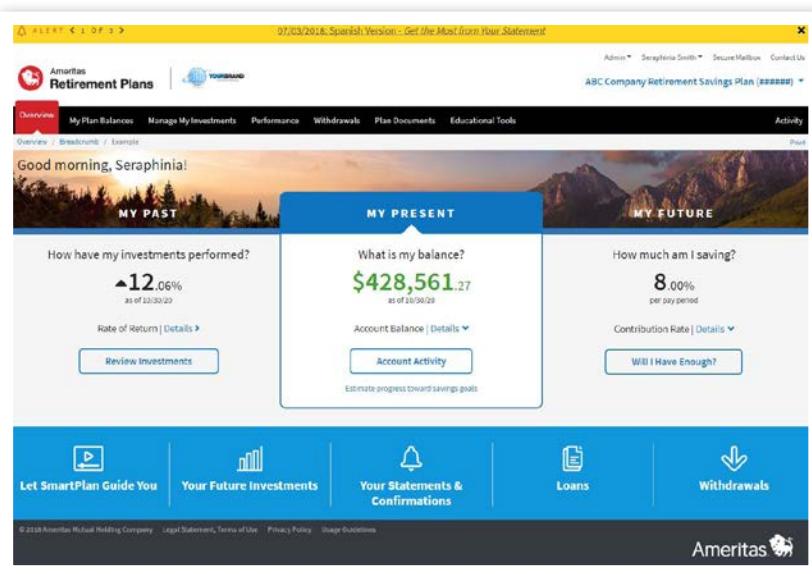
ALERT < 1 OF 3 > 07/03/2018: Spanish Version - Get the Most from Your Statement ×

Admin ▾ Seraphinia Smith ▾ Secure Mailbox Contact Us

Ameritas Retirement Plans | YOURBRAND

ABC Company Retirement Savings Plan (######) ▾

Overview My Plan Balances Manage My Investments Performance Withdrawals Plan Documents Educational Tools Activity

Overview / Breadcrumb / Example Print

Good morning, Seraphinia!

MY PAST

How have my investments performed?

▲12.06%

as of 10/30/20

Rate of Return | Details ›

Review Investments

MY PRESENT

What is my balance?

$428,561.27

as of 10/30/20

Account Balance | Details ▾

Account Activity

Estimate progress toward savings goals

MY FUTURE

How much am I saving?

8.00%

per pay period

Contribution Rate | Details ▾

Will I Have Enough?

Let SmartPlan Guide You

Your Future Investments

Your Statements & Confirmations

Loans

Withdrawals

© 2018 Ameritas Mutual Holding Company Legal Statement, Terms of Use Privacy Policy Usage Guidelines

Ameritas